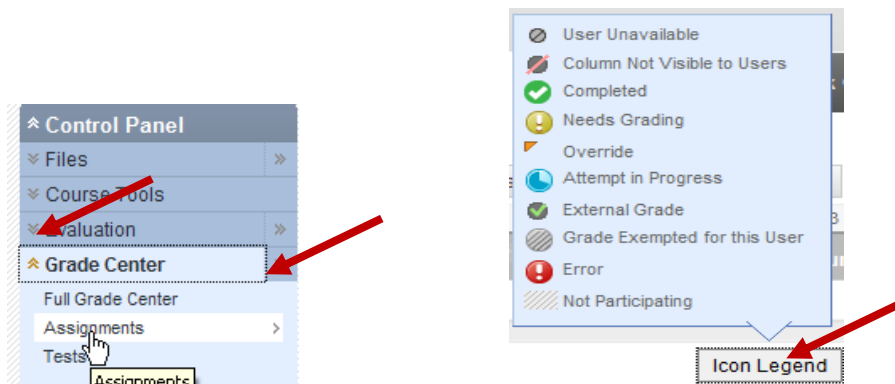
Control Panel
Files
Course Tools
Evaluation
Grade Center
Full Grade Center
Assignments
Tests
Assignments

User Unavailable
Column Not Visible to Users
Completed
Needs Grading
Override
Attempt in Progress
External Grade
Grade Exempted for this User
Error
Not Participating
Icon Legend